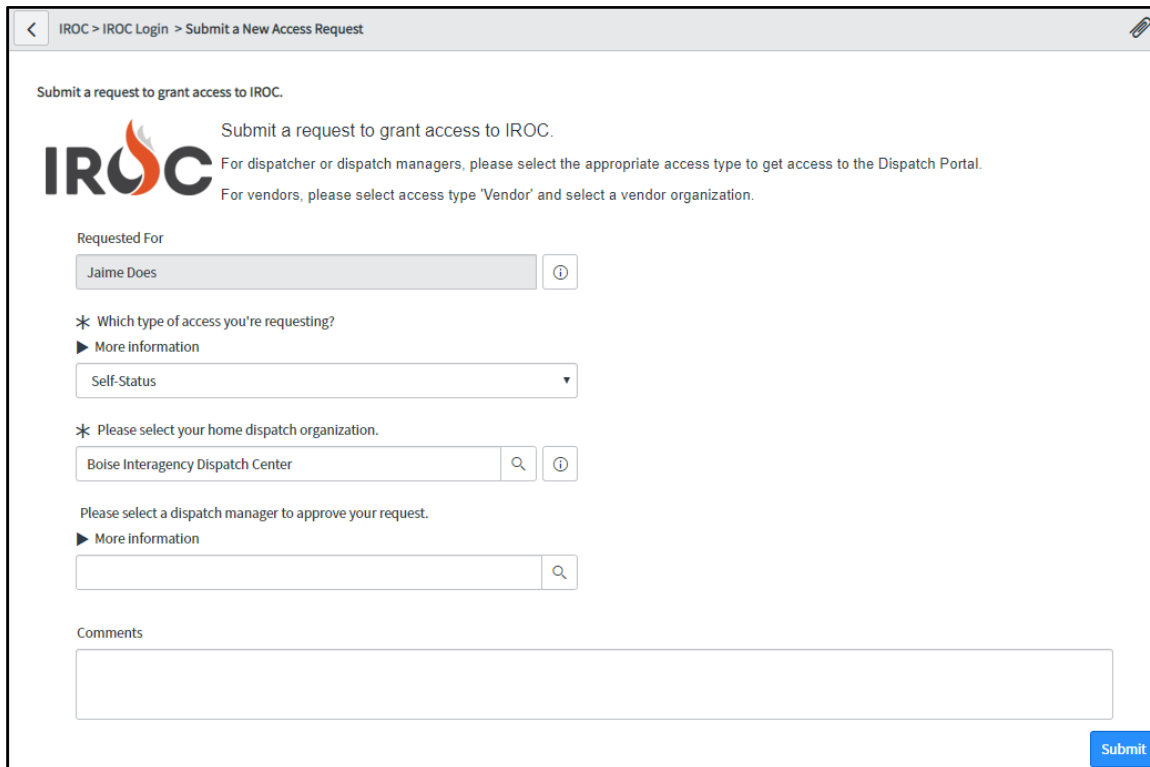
IROC > IROC Login > Submit a New Access Request

Submit a request to grant access to IROC.

IROC

Submit a request to grant access to IROC.

For dispatcher or dispatch managers, please select the appropriate access type to get access to the Dispatch Portal.

For vendors, please select access type 'Vendor' and select a vendor organization.

Requested For

Jaime Does

* Which type of access you're requesting?

▶ More information

Self-Status

* Please select your home dispatch organization.

Boise Interagency Dispatch Center

Please select a dispatch manager to approve your request.

▶ More information

Comments

Submit